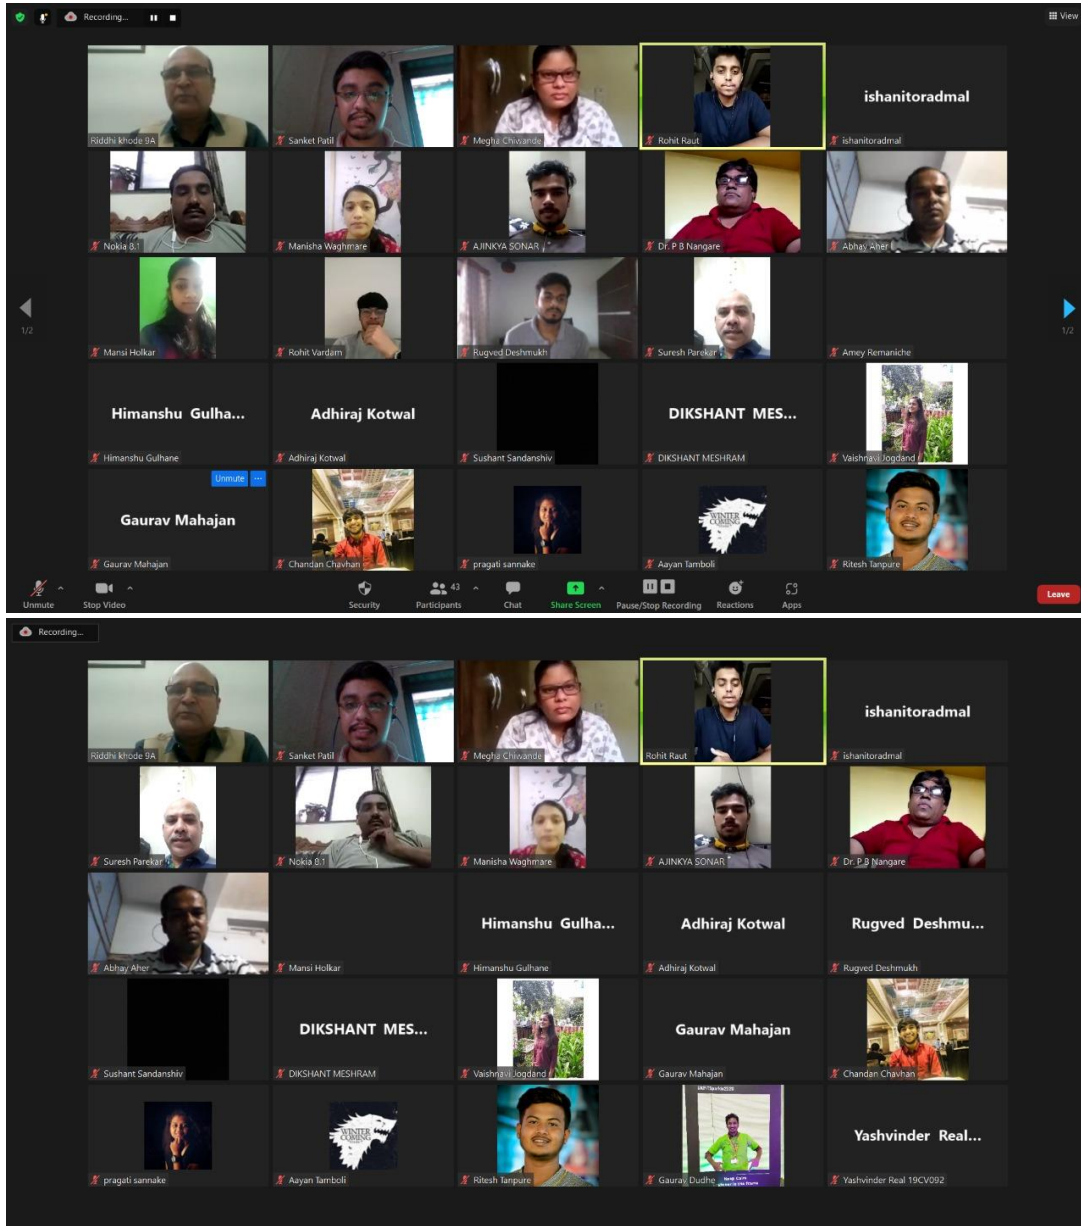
Recording...

View

Riddhi khode 9A
Sanket Patil
Megha Chiwande
Rohit Raut
ishanitoradmal
ishanitoradmal
Nokia 8.1
Manisha Waghmare
AJINKYA SONAR
Dr. P B Nangare
Abhay Aher
1/2
1/2
Mansi Holkar
Rohit Vardam
Rugved Deshmukh
Suresh Parekar
Amey Remaniche
Himanshu Gulha...
Himanshu Gulhane
Adhiraj Kotwal
Adhiraj Kotwal
Sushant Sandanshiv
DIKSHANT MES...
DIKSHANT MESHRAM
Vaishnavi Jogdand
Unmute
Gaurav Mahajan
Gaurav Mahajan
Chandan Chavhan
pragati sannake
WINTER IS COMING
Aayan Tamboli
Ritesh Tanpure

Unmute
Stop Video
Security
43
Participants
Chat
Share Screen
Pause/Stop Recording
Reactions
Apps
Leave

Recording...

Riddhi khode 9A
Sanket Patil
Megha Chiwande
Rohit Raut
ishanitoradmal
ishanitoradmal
Suresh Parekar
Nokia 8.1
Manisha Waghmare
AJINKYA SONAR
Dr. P B Nangare
Abhay Aher
Mansi Holkar
Himanshu Gulha...
Himanshu Gulhane
Adhiraj Kotwal
Adhiraj Kotwal
Rugved Deshmu...
Rugved Deshmukh
Sushant Sandanshiv
DIKSHANT MES...
DIKSHANT MESHRAM
Vaishnavi Jogdand
Gaurav Mahajan
Gaurav Mahajan
Chandan Chavhan
pragati sannake
WINTER IS COMING
Aayan Tamboli
Ritesh Tanpure
Gaurav Dudhe
Yashvinder Real...
Yashvinder Real 19CV092